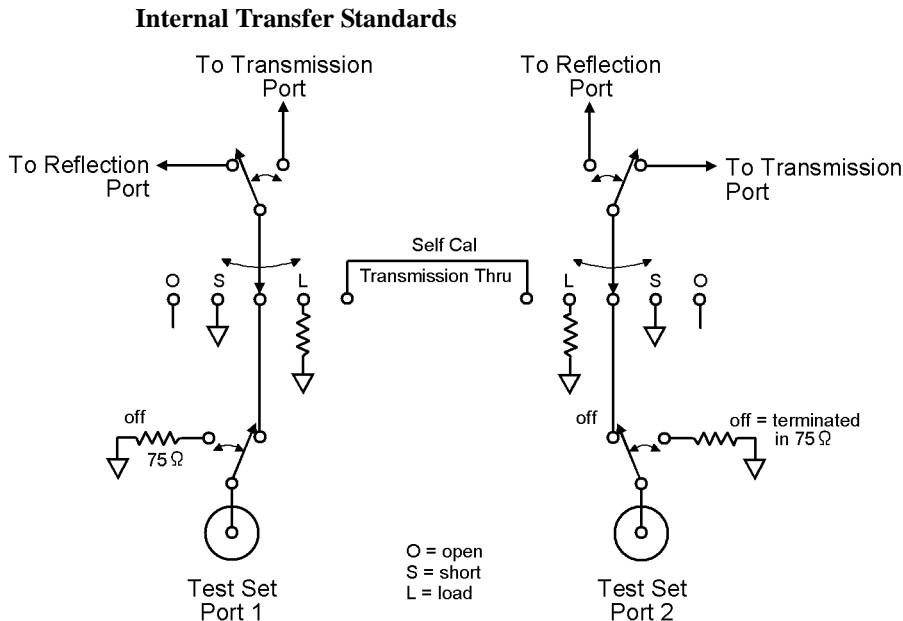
Internal Transfer Standards

To Transmission Port

To Reflection Port

To Reflection Port

To Transmission Port

Self Cal

Transmission Thru

O

S

L

L

S

O

off

75 Ω

off

off = terminated in 75 Ω

Test Set Port 1

O = open
S = short
L = load

Test Set Port 2